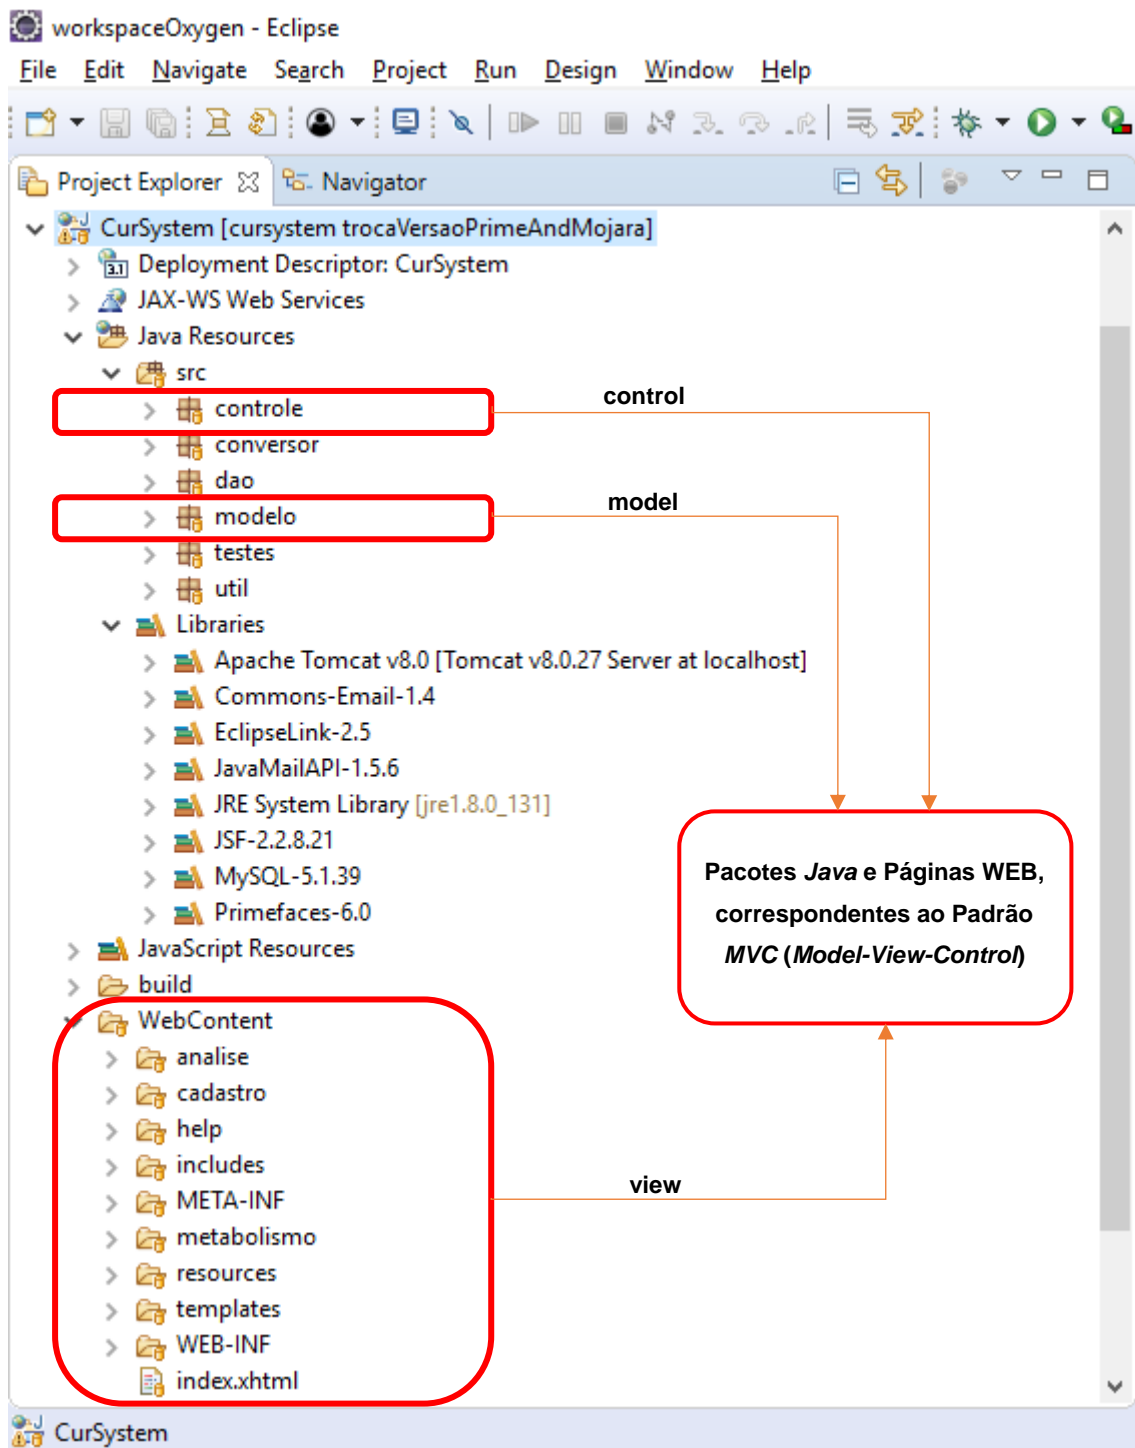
workspaceOxygen - Eclipse

File Edit Navigate Search Project Run Design Window Help

Project Explorer ☒ Navigator

CurSystem [cursystem trocaVersaoPrimeAndMojara]
Deployment Descriptor: CurSystem
JAX-WS Web Services
Java Resources
src
controle
conversor
dao
modelo
testes
util
Libraries
Apache Tomcat v8.0 [Tomcat v8.0.27 Server at localhost]
Commons-Email-1.4
EclipseLink-2.5
JavaMailAPI-1.5.6
JRE System Library [jre1.8.0_131]
JSF-2.2.8.21
MySQL-5.1.39
Primefaces-6.0
JavaScript Resources
build
WebContent
analise
cadastro
help
includes
META-INF
metabolismo
resources
templates
WEB-INF
index.xhtml

control

model

view

Pacotes *Java* e Páginas WEB, correspondentes ao Padrão *MVC* (*Model-View-Control*)

CurSystem